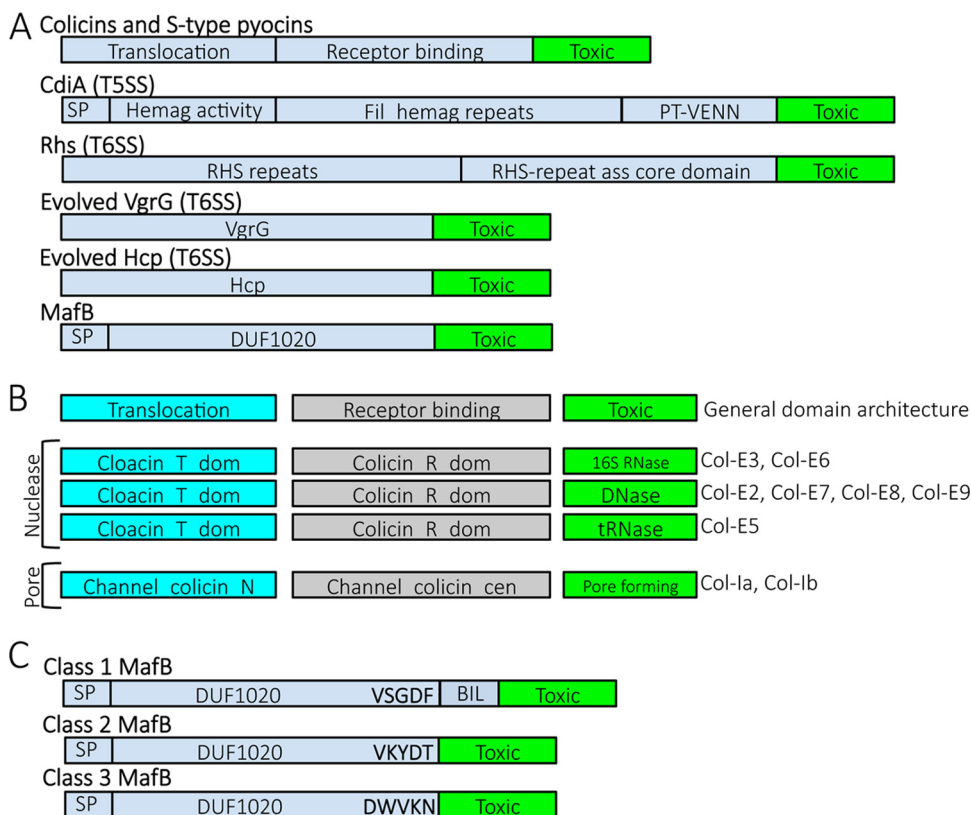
A Colicins and S-type pyocins

Translocation | Receptor binding | Toxic

CdiA (T5SS)

SP | Hemag activity | Fil hemag repeats | PT-VENN | Toxic

Rhs (T6SS)

RHS repeats | RHS-repeat ass core domain | Toxic

Evolved VgrG (T6SS)

VgrG | Toxic

Evolved Hcp (T6SS)

Hcp | Toxic

MafB

SP | DUF1020 | Toxic

B

Translocation | Receptor binding | Toxic | General domain architecture

Nuclease

Cloacin T dom | Colicin R dom | 16S RNase | Col-E3, Col-E6

Cloacin T dom | Colicin R dom | DNase | Col-E2, Col-E7, Col-E8, Col-E9

Cloacin T dom | Colicin R dom | tRNase | Col-E5

Pore

Channel colicin N | Channel colicin cen | Pore forming | Col-Ia, Col-Ib

C Class 1 MafB

SP | DUF1020 VSGDF | BIL | Toxic

Class 2 MafB

SP | DUF1020 VKYDT | Toxic

Class 3 MafB

SP | DUF1020 DWVKN | Toxic